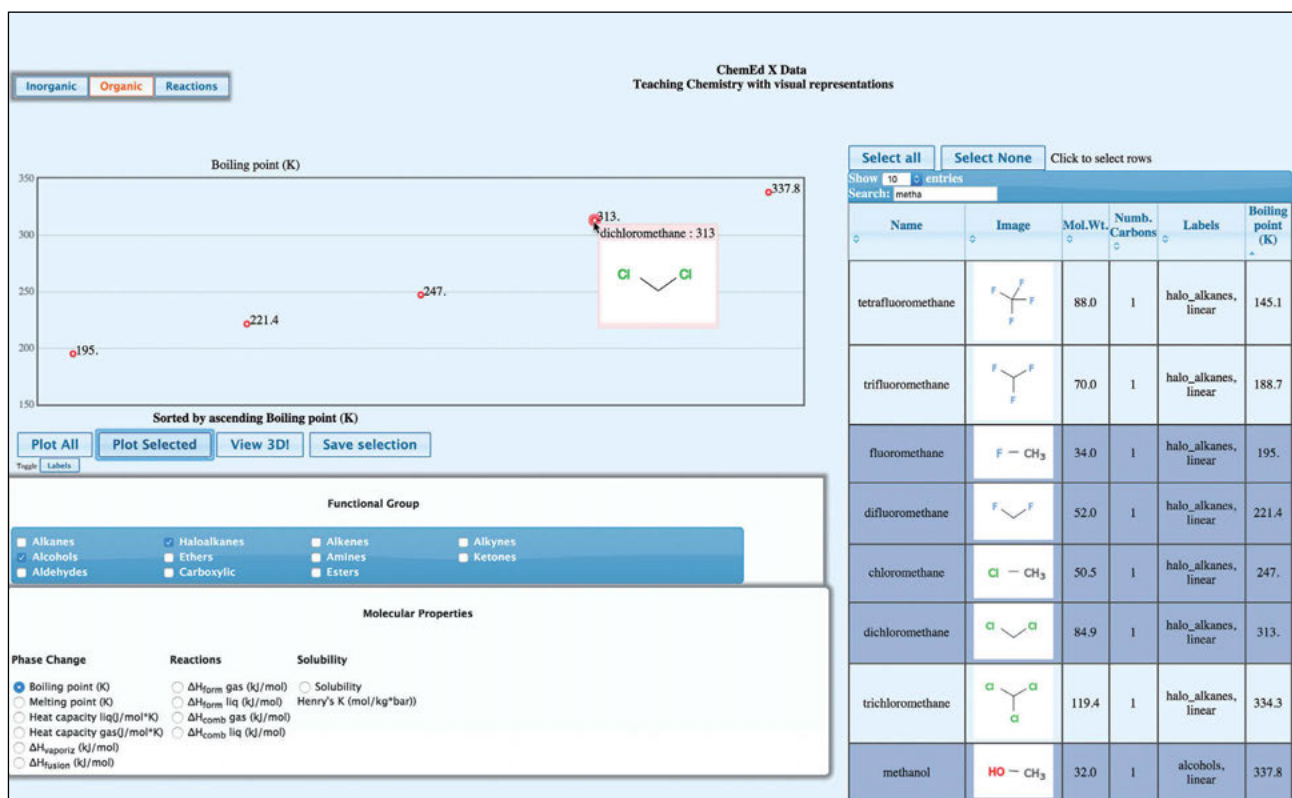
Inorganic Organic Reactions

ChemEd X Data
Teaching Chemistry with visual representations

Boiling point (K)

350
300
250
200
150

195.
221.4
247.
313.
dichloromethane : 313
Cl Cl
337.8

Sorted by ascending Boiling point (K)

Plot All | Plot Selected | View 3D! | Save selection

Toggle Labels

Functional Group

Alkanes | Haloalkanes | Alkenes | Alkynes
Alcohols | Ethers | Amines | Ketones
Aldehydes | Carboxylic | Esters

Molecular Properties

Phase Change
Boiling point (K)
Melting point (K)
Heat capacity liq(J/mol*K)
Heat capacity gas(J/mol*K)
$\Delta H_{vaporiz}$ (kJ/mol)
$\Delta H_{fusion}$ (kJ/mol)

Reactions
$\Delta H_{form}$ gas (kJ/mol)
$\Delta H_{form}$ liq (kJ/mol)
$\Delta H_{comb}$ gas (kJ/mol)
$\Delta H_{comb}$ liq (kJ/mol)

Solubility
Solubility
Henry's K (mol/kg*bar))

Select all | Select None | Click to select rows

Show 10 entries
Search: metha

| Name | Image | Mol.Wt. | Numb. Carbons | Labels | Boiling point (K) |
|---|---|---|---|---|---|
| tetrafluoromethane | F F F F | 88.0 | 1 | halo_alkanes, linear | 145.1 |
| trifluoromethane | F F F | 70.0 | 1 | halo_alkanes, linear | 188.7 |
| fluoromethane | F — $CH_3$ | 34.0 | 1 | halo_alkanes, linear | 195. |
| difluoromethane | F F | 52.0 | 1 | halo_alkanes, linear | 221.4 |
| chloromethane | Cl — $CH_3$ | 50.5 | 1 | halo_alkanes, linear | 247. |
| dichloromethane | Cl Cl | 84.9 | 1 | halo_alkanes, linear | 313. |
| trichloromethane | Cl Cl Cl | 119.4 | 1 | halo_alkanes, linear | 334.3 |
| methanol | HO — $CH_3$ | 32.0 | 1 | alcohols, linear | 337.8 |